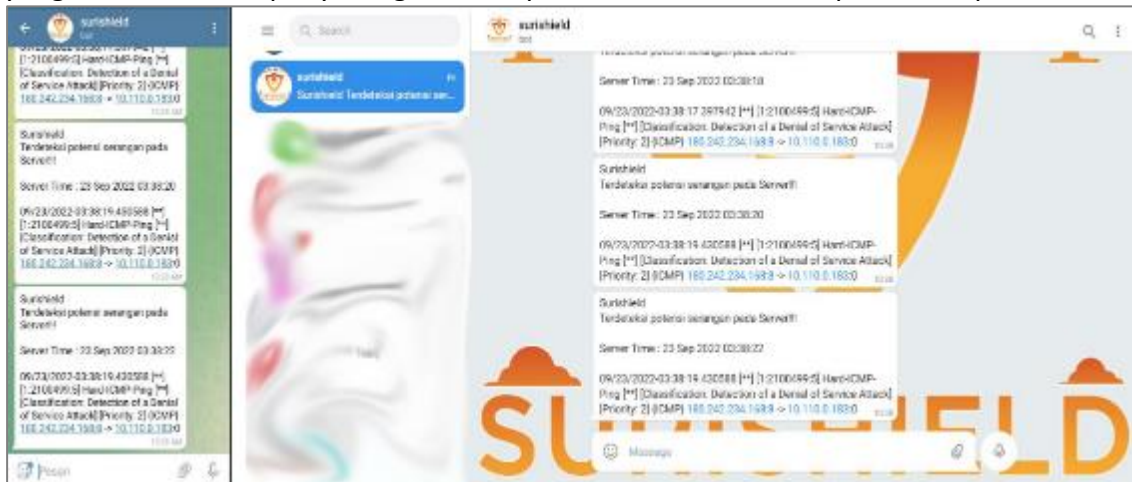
surishield
bot

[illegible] [1:2100499:5] Hard-ICMP-Ping [**] [Classification: Detection of a Denial of Service Attack] [Priority: 2] {ICMP} 180.242.234.168:8 -> 10.110.0.183:0

Surishield
Terdeteksi potensi serangan pada Server!!!

Server Time : 23 Sep 2022 03:38:20

09/23/2022-03:38:19.430588 [**] [1:2100499:5] Hard-ICMP-Ping [**] [Classification: Detection of a Denial of Service Attack] [Priority: 2] {ICMP} 180.242.234.168:8 -> 10.110.0.183:0

Surishield
Terdeteksi potensi serangan pada Server!!!

Server Time : 23 Sep 2022 03:38:22

09/23/2022-03:38:19.430588 [**] [1:2100499:5] Hard-ICMP-Ping [**] [Classification: Detection of a Denial of Service Attack] [Priority: 2] {ICMP} 180.242.234.168:8 -> 10.110.0.183:0

Pesan

Search

surishield
Surishield Terdeteksi potensi ser...

surishield
bot

Terdeteksi potensi serangan pada Server!!!

Server Time : 23 Sep 2022 03:38:18

09/23/2022-03:38:17.297942 [**] [1:2100499:5] Hard-ICMP-Ping [**] [Classification: Detection of a Denial of Service Attack] [Priority: 2] {ICMP} 180.242.234.168:8 -> 10.110.0.183:0

Surishield
Terdeteksi potensi serangan pada Server!!!

Server Time : 23 Sep 2022 03:38:20

09/23/2022-03:38:19.430588 [**] [1:2100499:5] Hard-ICMP-Ping [**] [Classification: Detection of a Denial of Service Attack] [Priority: 2] {ICMP} 180.242.234.168:8 -> 10.110.0.183:0

Surishield
Terdeteksi potensi serangan pada Server!!!

Server Time : 23 Sep 2022 03:38:22

09/23/2022-03:38:19.430588 [**] [1:2100499:5] Hard-ICMP-Ping [**] [Classification: Detection of a Denial of Service Attack] [Priority: 2] {ICMP} 180.242.234.168:8 -> 10.110.0.183:0

Message

SURISHIELD